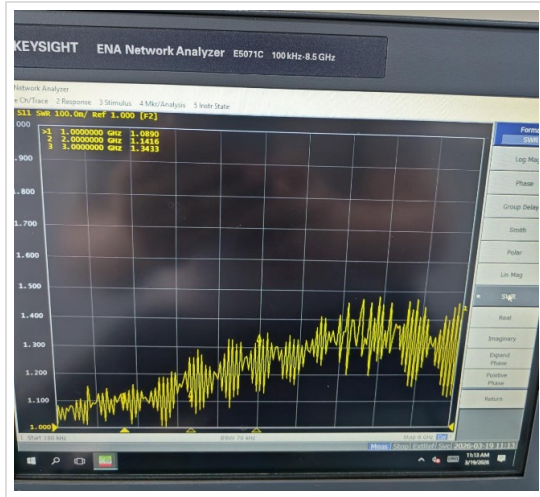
KEYSIGHT ENA Network Analyzer E5071C 100 kHz-8.5 GHz

Network Analyzer
e Ch/Trace 2 Response 3 Stimulus 4 Mkr/Analysis 5 Instr State

S11 SWR 100.0m/ Ref 1.000 [F2]
>1 1.0000000 GHz 1.0890
2 2.0000000 GHz 1.1416
3 3.0000000 GHz 1.3433

000
.900
.800
1.700
1.600
1.500
1.400
1.300
1.200
1.100
1.000

1 Start 100 kHz
IFBW 70 kHz
Stop 6 GHz

Format
SWR
Log Mag
Phase
Group Delay
Smith
Polar
Lin Mag
SWR
Real
Imaginary
Expand Phase
Positive Phase
Return

Meas Stop ExtRef Svc 2026-03-19 11:13

11:13 AM
3/19/2026